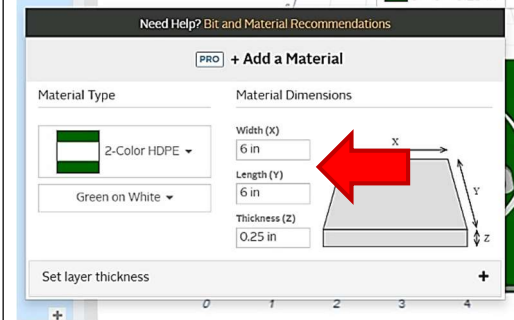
Need Help? Bit and Material Recommendations

PRO + Add a Material

Material Type

2-Color HDPE ▾

Green on White ▾

Material Dimensions

Width (X)
6 in

Length (Y)
6 in

Thickness (Z)
0.25 in

X

Y

Z

Set layer thickness

+

+

0 1 2 3 4